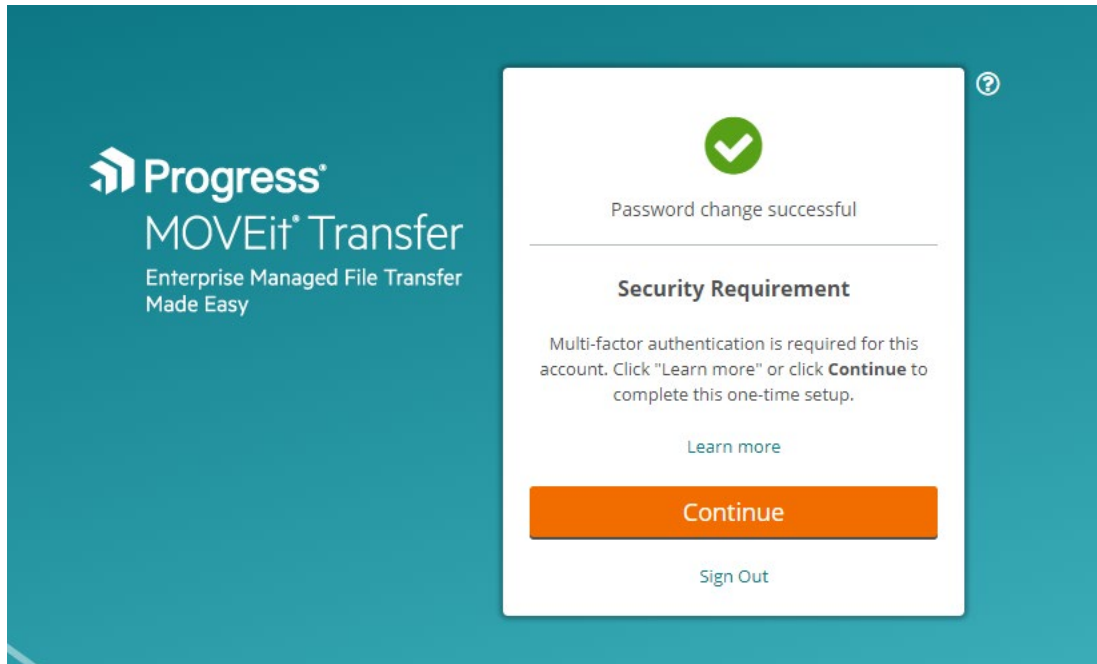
Progress®
MOVEit® Transfer
Enterprise Managed File Transfer Made Easy

?

Password change successful

Security Requirement

Multi-factor authentication is required for this account. Click "Learn more" or click **Continue** to complete this one-time setup.

Learn more

Continue

Sign Out